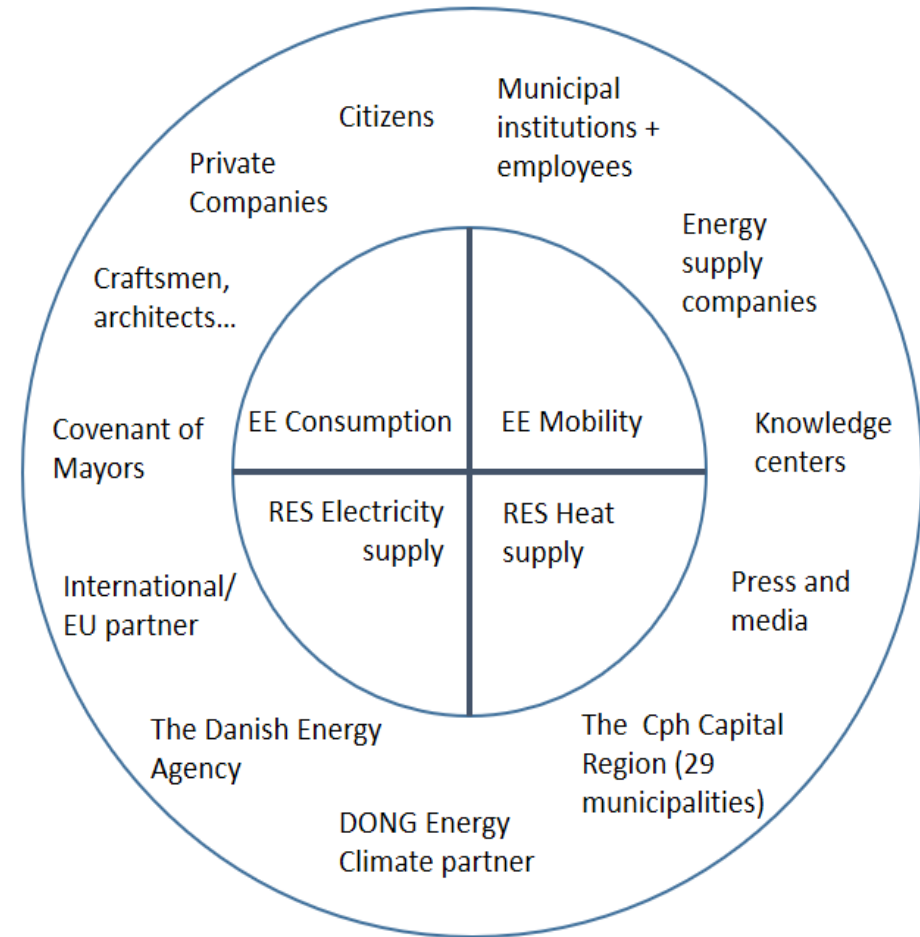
Citizens

Municipal institutions + employees

Private Companies

Energy supply companies

Craftsmen, architects...

Covenant of Mayors

EE Consumption

EE Mobility

Knowledge centers

RES Electricity supply

RES Heat supply

International/ EU partner

Press and media

The Danish Energy Agency

The Cph Capital Region (29 municipalities)

DONG Energy Climate partner